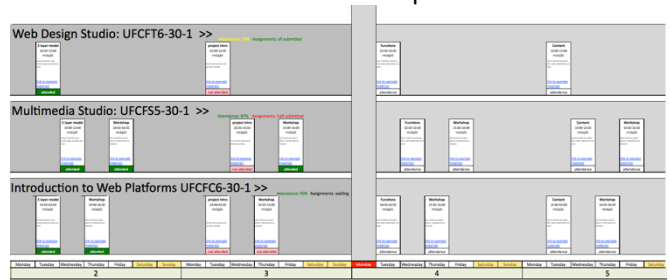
Web Design Studio: UFCFT6-30-1 >>

Attendance: 75% Assignments: all submitted

3 layer model
10:00-12:00
room

attended

project intro
10:00-12:00
room

not attended

Functions

attendance

Content

attendance

Multimedia Studio: UFCFS5-30-1 >>

Attendance: 80% Assignments: half submitted

3 layer model
10:00-12:00
room

attended

Workshop
14:00-16:00
room

attended

project intro
10:00-12:00
room

attended

Workshop
14:00-16:00
room

not attended

Functions

attendance

Workshop

attendance

Content

attendance

Workshop

attendance

Introduction to Web Platforms UFCFC6-30-1 >>

Attendance: 90% Assignments: waiting

3 layer model
10:00-12:00
room

attended

Workshop
14:00-16:00
room

attended

project intro
10:00-12:00
room

attended

Workshop
14:00-16:00
room

attended

Functions

attendance

Workshop

attendance

Content

attendance

Workshop

attendance

| Monday | Tuesday | Wednesday | Thursday | Friday | Saturday | Sunday | Monday | Tuesday | Wednesday | Thursday | Friday | Saturday | Sunday | Monday | Tuesday | Wednesday | Thursday | Friday | Saturday | Sunday | Monday | Tuesday | Wednesday | Thursday | Friday | Saturday |
|---|---|---|---|---|---|---|---|---|---|---|---|---|---|---|---|---|---|---|---|---|---|---|---|---|---|---|
| 2 | | | | | | | 3 | | | | | | | 4 | | | | | | | 5 | | | | | |